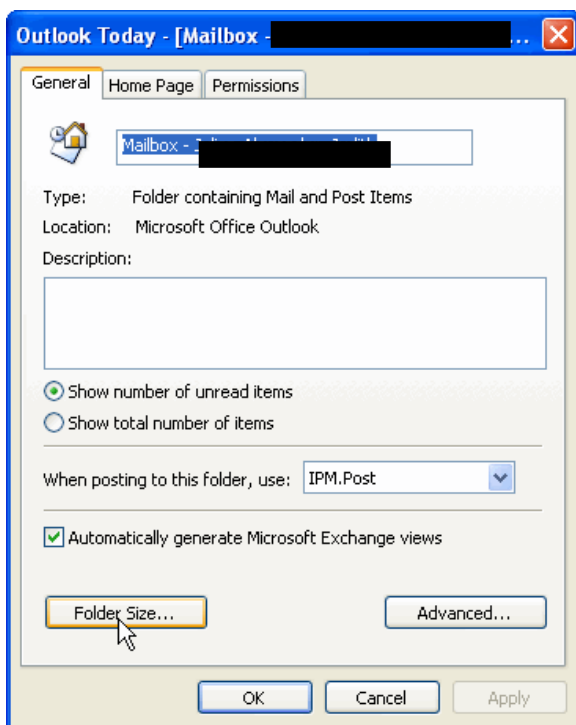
Outlook Today - [Mailbox - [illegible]...

General | Home Page | Permissions

Mailbox - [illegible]

Type: Folder containing Mail and Post Items

Location: Microsoft Office Outlook

Description:

Show number of unread items

Show total number of items

When posting to this folder, use: IPM.Post

Automatically generate Microsoft Exchange views

Folder Size...

Advanced...

OK

Cancel

Apply